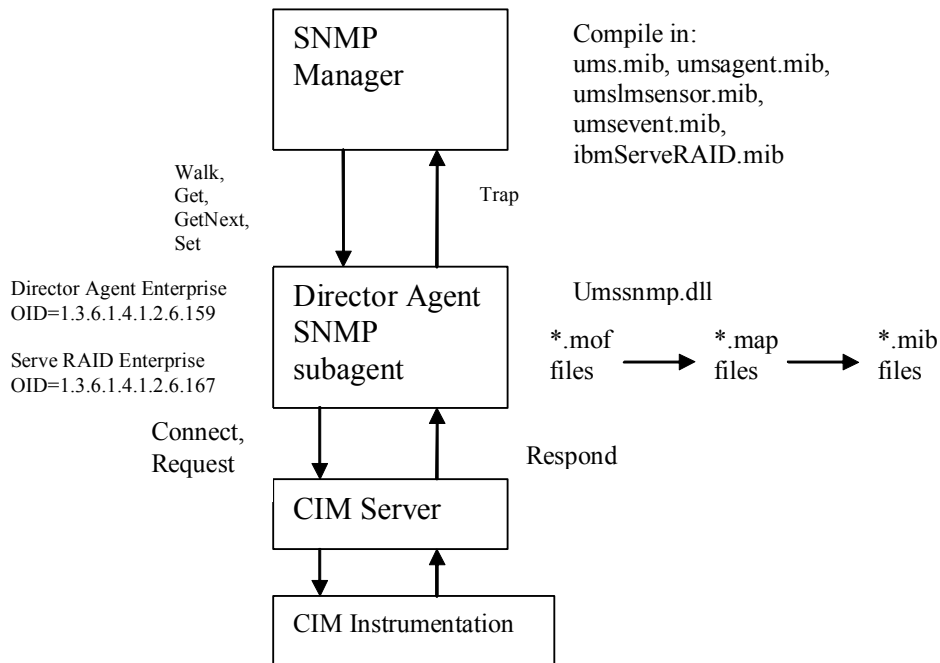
SNMP Manager

Compile in:
ums.mib, umsagent.mib, umslmsensor.mib, umsevent.mib, ibmServeRAID.mib

Walk,
Get,
GetNext,
Set

Trap

Director Agent Enterprise OID=1.3.6.1.4.1.2.6.159

Serve RAID Enterprise OID=1.3.6.1.4.1.2.6.167

Director Agent SNMP subagent

Umssnmp.dll

*.mof files

*.map files

*.mib files

Connect,
Request

Respond

CIM Server

CIM Instrumentation